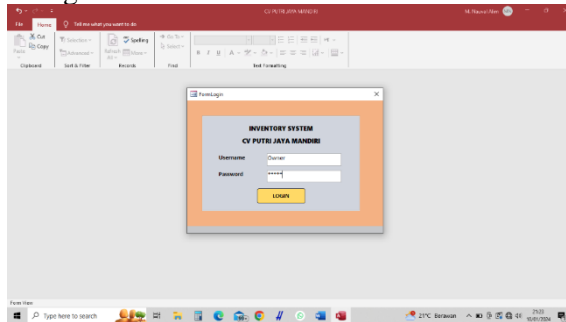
CV PUTRI JAYA MANDIRI

M. Naufal Alien

File Home Tell me what you want to do

Cut Copy Paste

Selection Advanced

Spelling Refresh All More

Go To Select

Clipboard Sort & Filter Records Find Text Formatting

FormLogin

INVENTORY SYSTEM

CV PUTRI JAYA MANDIRI

Username Owner

Password *****

LOGIN

Form View

Type here to search

21°C Berawan

23:23 30/05/2024